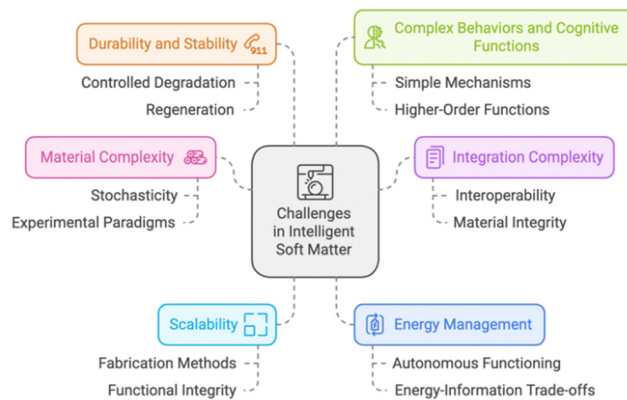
Challenges in Intelligent Soft Matter

Durability and Stability

Controlled Degradation

Regeneration

Complex Behaviors and Cognitive Functions

Simple Mechanisms

Higher-Order Functions

Material Complexity

Stochasticity

Experimental Paradigms

Integration Complexity

Interoperability

Material Integrity

Scalability

Fabrication Methods

Functional Integrity

Energy Management

Autonomous Functioning

Energy-Information Trade-offs